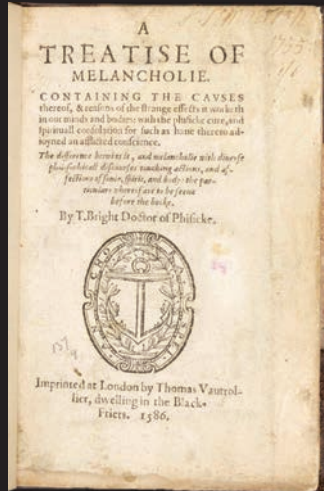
A
TREATISE OF
MELANCHOLIE.

CONTAINING THE CAVSES thereof, & reasons of the strange effects it worketh in our minds and bodies: with the phisicke cure, and spirituall consolation for such as haue thereto adioyned an afflicted conscience.

The difference betwixt it, and melancholie with diuerse philosophicall discourses touching actions, and affections of soule, spirit, and bodie: the particulars whereof are to be seene before the booke.

By T. Bright Doctor of Phisicke.

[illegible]

Imprinted at London by Thomas Vautrollier, dwelling in the Black-Friers. 1586.